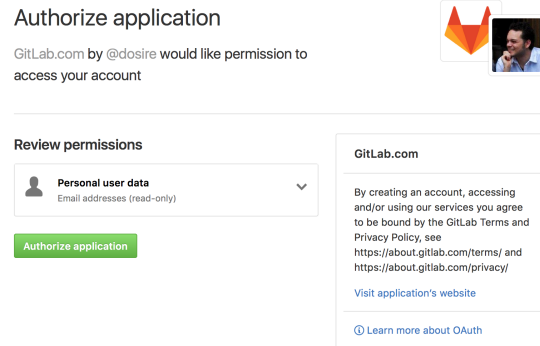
Authorize application

GitLab.com by @dosire would like permission to access your account

Review permissions

Personal user data
Email addresses (read-only)

Authorize application

GitLab.com

By creating an account, accessing and/or using our services you agree to be bound by the GitLab Terms and Privacy Policy, see https://about.gitlab.com/terms/ and https://about.gitlab.com/privacy/

Visit application's website

Learn more about OAuth